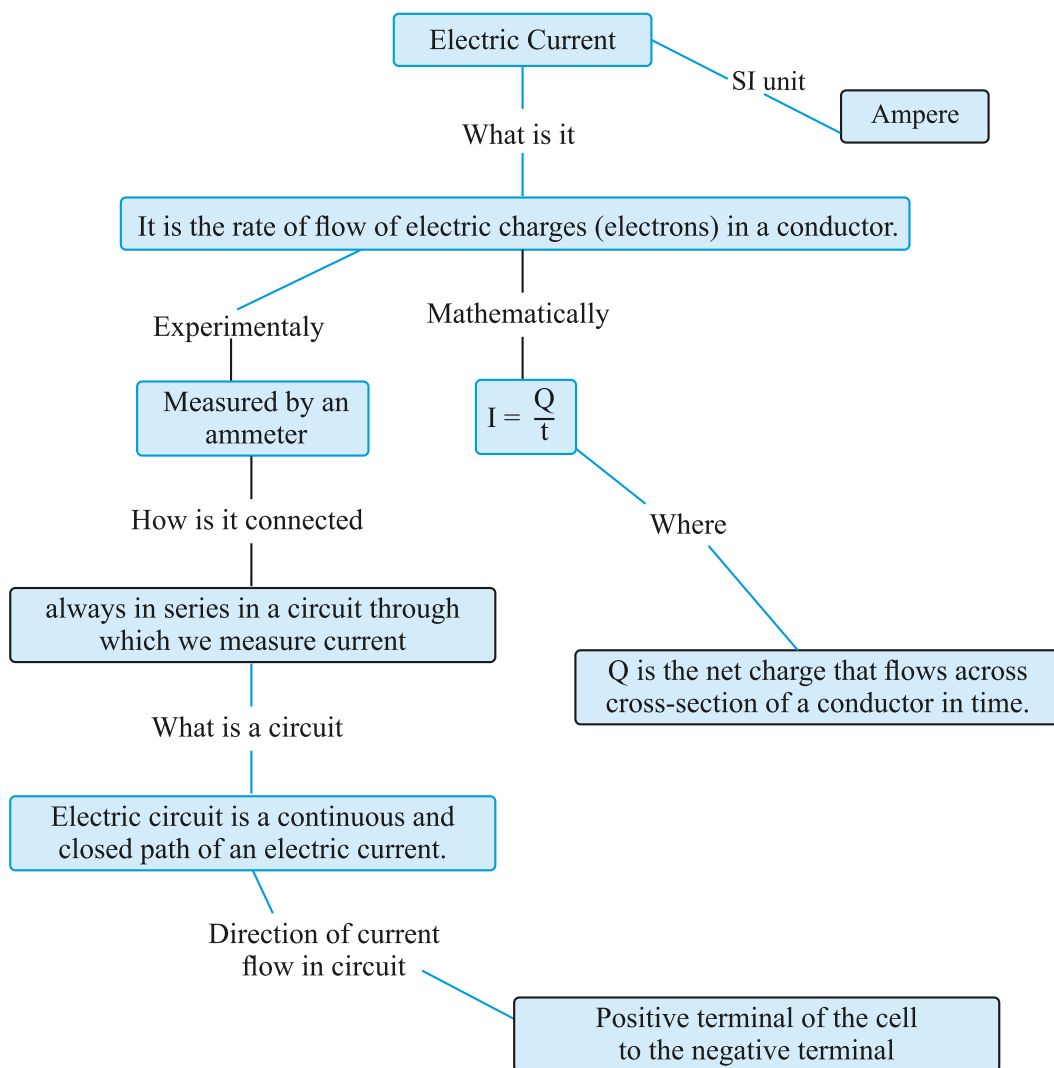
Electric Current

SI unit

Ampere

What is it

It is the rate of flow of electric charges (electrons) in a conductor.

Experimentaly

Mathematically

Measured by an ammeter

$I = \frac{Q}{t}$

How is it connected

Where

always in series in a circuit through which we measure current

Q is the net charge that flows across cross-section of a conductor in time.

What is a circuit

Electric circuit is a continuous and closed path of an electric current.

Direction of current flow in circuit

Positive terminal of the cell to the negative terminal